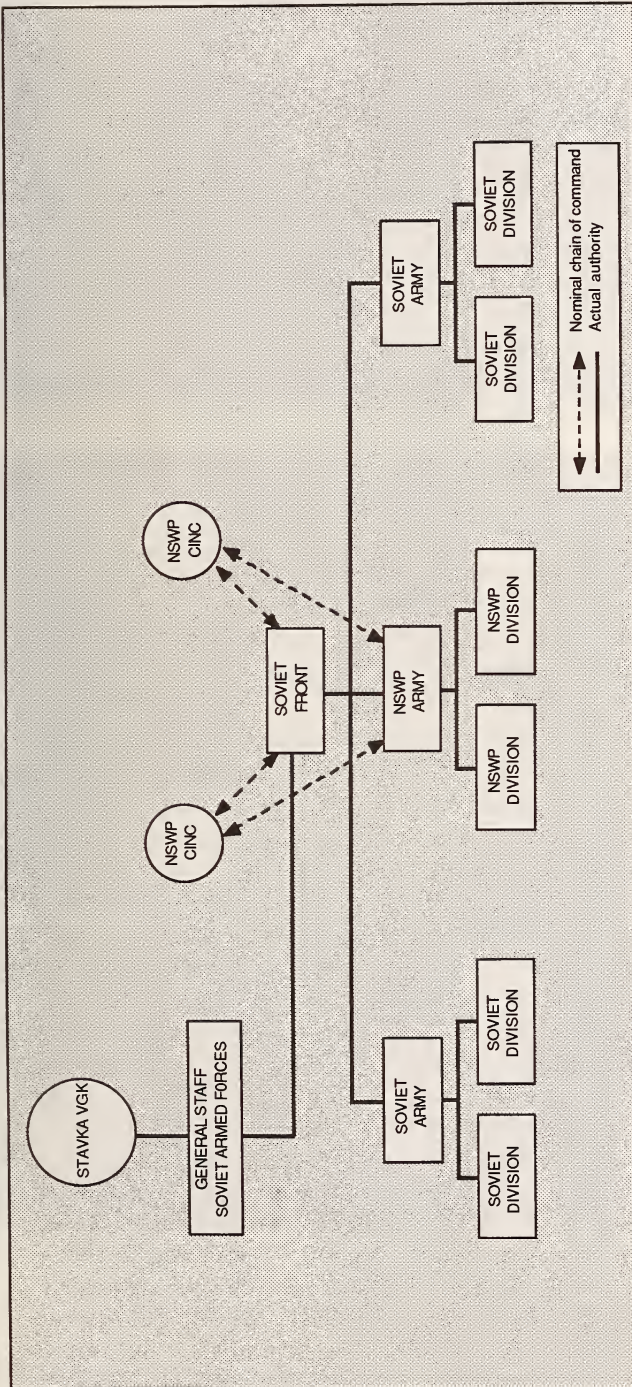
STAVKA VGK

GENERAL STAFF
SOVIET ARMED FORCES

NSWP
CINC

NSWP
CINC

SOVIET
FRONT

SOVIET
ARMY

SOVIET
DIVISION

SOVIET
DIVISION

NSWP
ARMY

NSWP
DIVISION

NSWP
DIVISION

SOVIET
ARMY

SOVIET
DIVISION

SOVIET
DIVISION

Nominal chain of command
Actual authority